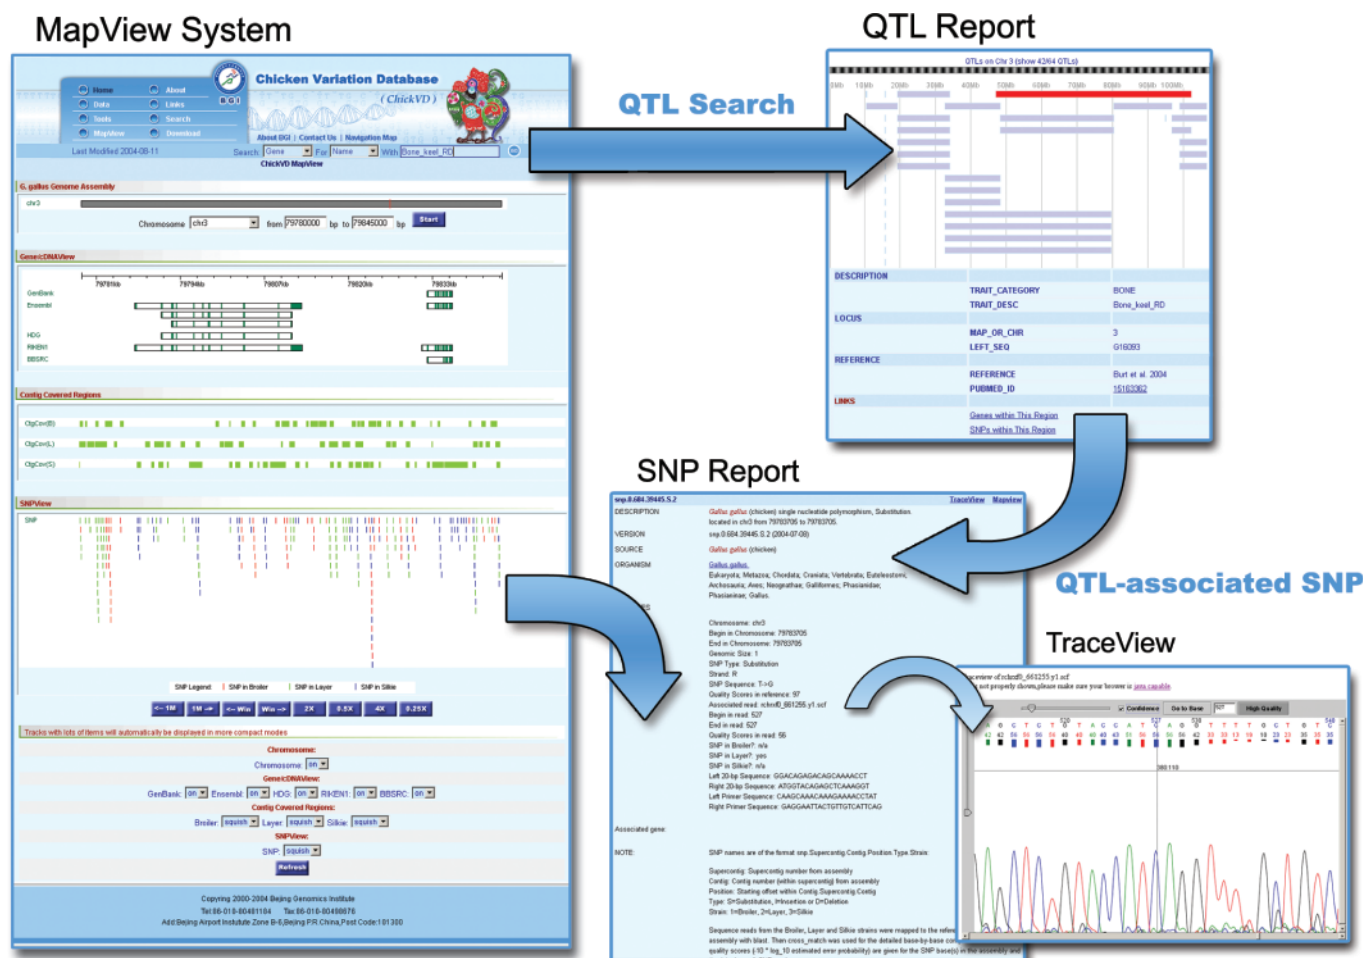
MapView System

QTL Report

QTL Search

SNP Report

QTL-associated SNP

TraceView

Chicken Variation Database

( ChickVD )

Home About
Data Links
Tools Search
MapView Download

BGI

About BGI | Contact Us | Navigation Map

Last Modified 2004-08-11

Search: Gene For Name With Bone_keel_RD

ChickVD MapView

G. gallus Genome Assembly

chr3

Chromosome chr3 from 79780000 bp to 79845000 bp Start

Gene/cDNAView

79781kb 79794kb 79807kb 79820kb 79833kb

GenBank
Ensembl
HDG
RIKEN1
BBSRC

Contig Covered Regions

CtgCov(B)
CtgCov(L)
CtgCov(S)

SNPView

SNP

SNP Legend | SNP in Broiler | SNP in Layer | SNP in Silkie

<-- 1M 1M --> <-- Win Win --> 2X 0.5X 4X 0.25X

Tracks with lots of items will automatically be displayed in more compact modes

Chromosome:
Chromosome: on
Gene/cDNAView:
GenBank: on Ensembl: on HDG: on RIKEN1: on BBSRC: on
Contig Covered Regions:
Broiler: squish Layer: squish Silkie: squish
SNPView:
SNP: squish
Refresh

Copyright 2000-2004 Beijing Genomics Institute
Tel:86-010-80481104 Fax:86-010-80498676
Add:Beijing Airport Industrial Zone B-6,Beijing P.R.China,Post Code:101300

QTLs on Chr 3 (show 43/64 QTLs)

0Mb 10Mb 20Mb 30Mb 40Mb 50Mb 60Mb 70Mb 80Mb 90Mb 100Mb

DESCRIPTION
TRAIT_CATEGORY BONE
TRAIT_DESC Bone_keel_RD
LOCUS
MAP_OR_CHR 3
LEFT_SEQ G16093
REFERENCE
REFERENCE Burt et al. 2004
PUBMED_ID 15163362
LINKS
Genes within This Region
SNPs within This Region

snp.0.684.39445.S.2 TraceView MapView
DESCRIPTION Gallus gallus (chicken) single nucleotide polymorphism, Substitution located in chr3 from 79783705 to 79783705.
VERSION snp.0.684.39445.S.2 (2004-07-09)
SOURCE Gallus gallus (chicken)
ORGANISM Gallus gallus
Eukaryota; Metazoa; Chordata; Craniata; Vertebrata; Euteleostomi; Archosauria; Aves; Neognathae; Galliformes; Phasianidae; Phasianinae; Gallus.

Chromosome: chr3
Begin in Chromosome: 79783705
End in Chromosome: 79783705
Genomic Size: 1
SNP Type: Substitution
Strand: R
SNP Sequence: T->G
Quality Scores in reference: 97
Associated read: rchrd0_661255.y1.scf
Begin in read: 527
End in read: 527
Quality Scores in read: 56
SNP in Broiler?: n/a
SNP in Layer?: yes
SNP in Silkie?: n/a
Left 20-bp Sequence: GGACAGAGACAGCAAAACCT
Right 20-bp Sequence: ATGGTACAGAGCTCAAAGGT
Left Primer Sequence: CAAGCAAACAAAGAAAACCTAT
Right Primer Sequence: GAGGAATTACTGTTGTCATTCAG

Associated gene:

NOTE: SNP names are of the format snp.Supercontig.Contig.Position.Type.Strain:
Supercontig: Supercontig number from assembly
Contig: Contig number (within supercontig) from assembly
Position: Starting offset within Contig.Supercontig.Contig
Type: S=Substitution, I=Insertion or D=Deletion
Strain: 1=Broiler, 2=Layer, 3=Silkie

Sequence reads from the Broiler, Layer and Silkie strains were mapped to the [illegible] assembly with blast. Then cross_match was used for the detailed base-by-base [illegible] quality scores (-10 * log_10 estimated error probability) are given for the SNP base(s) in the assembly and

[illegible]raceview of rchrd0_661255.y1.scf
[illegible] not properly shown,please make sure your browser is java capable

Confidence Go to Base High Quality